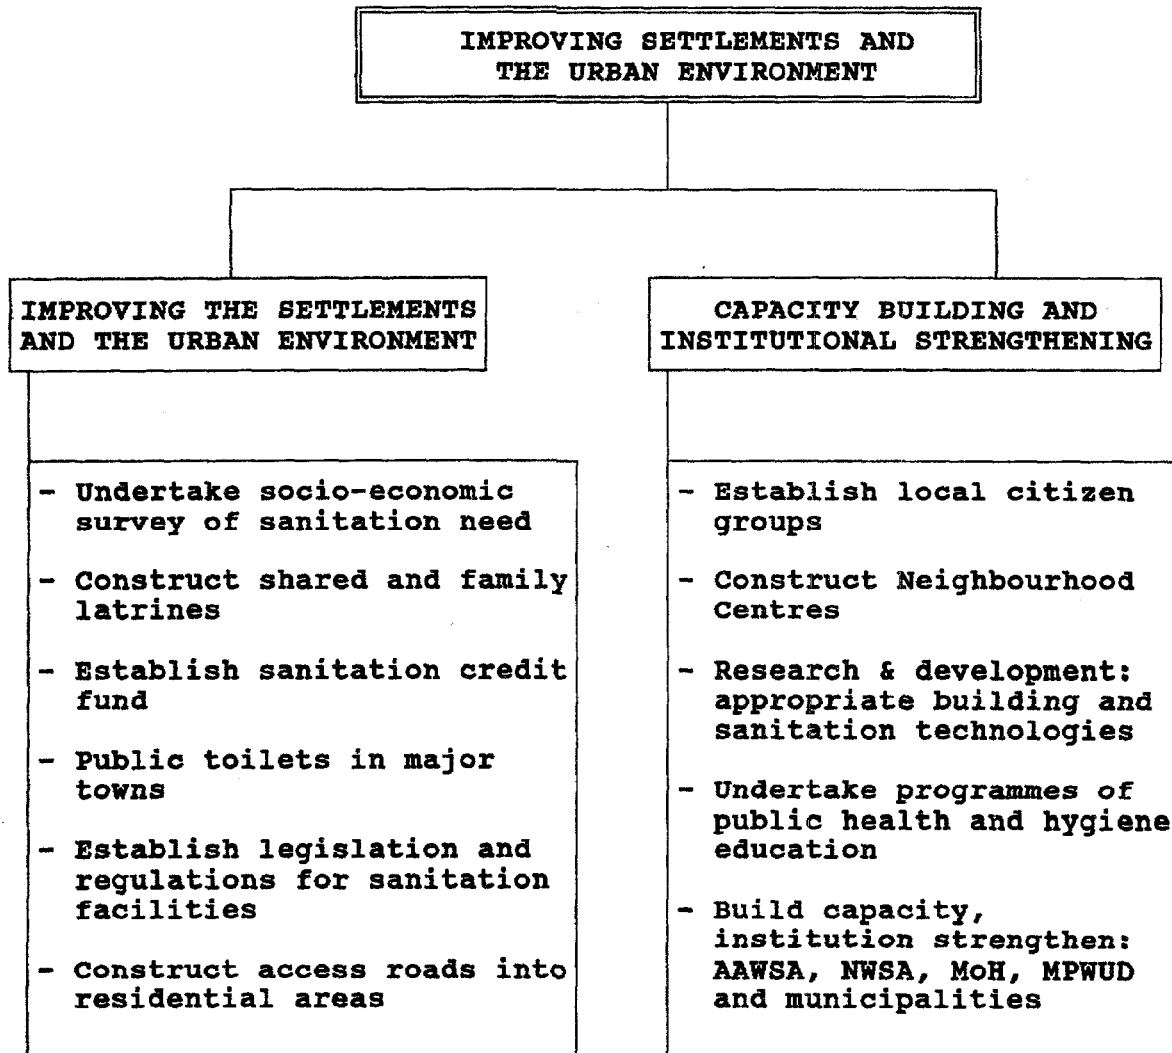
IMPROVING SETTLEMENTS AND THE URBAN ENVIRONMENT

IMPROVING THE SETTLEMENTS AND THE URBAN ENVIRONMENT

- Undertake socio-economic survey of sanitation need
- Construct shared and family latrines
- Establish sanitation credit fund
- Public toilets in major towns
- Establish legislation and regulations for sanitation facilities
- Construct access roads into residential areas

CAPACITY BUILDING AND INSTITUTIONAL STRENGTHENING

- Establish local citizen groups
- Construct Neighbourhood Centres
- Research & development: appropriate building and sanitation technologies
- Undertake programmes of public health and hygiene education
- Build capacity, institution strengthen: AAWSA, NWSA, MoH, MPWUD and municipalities